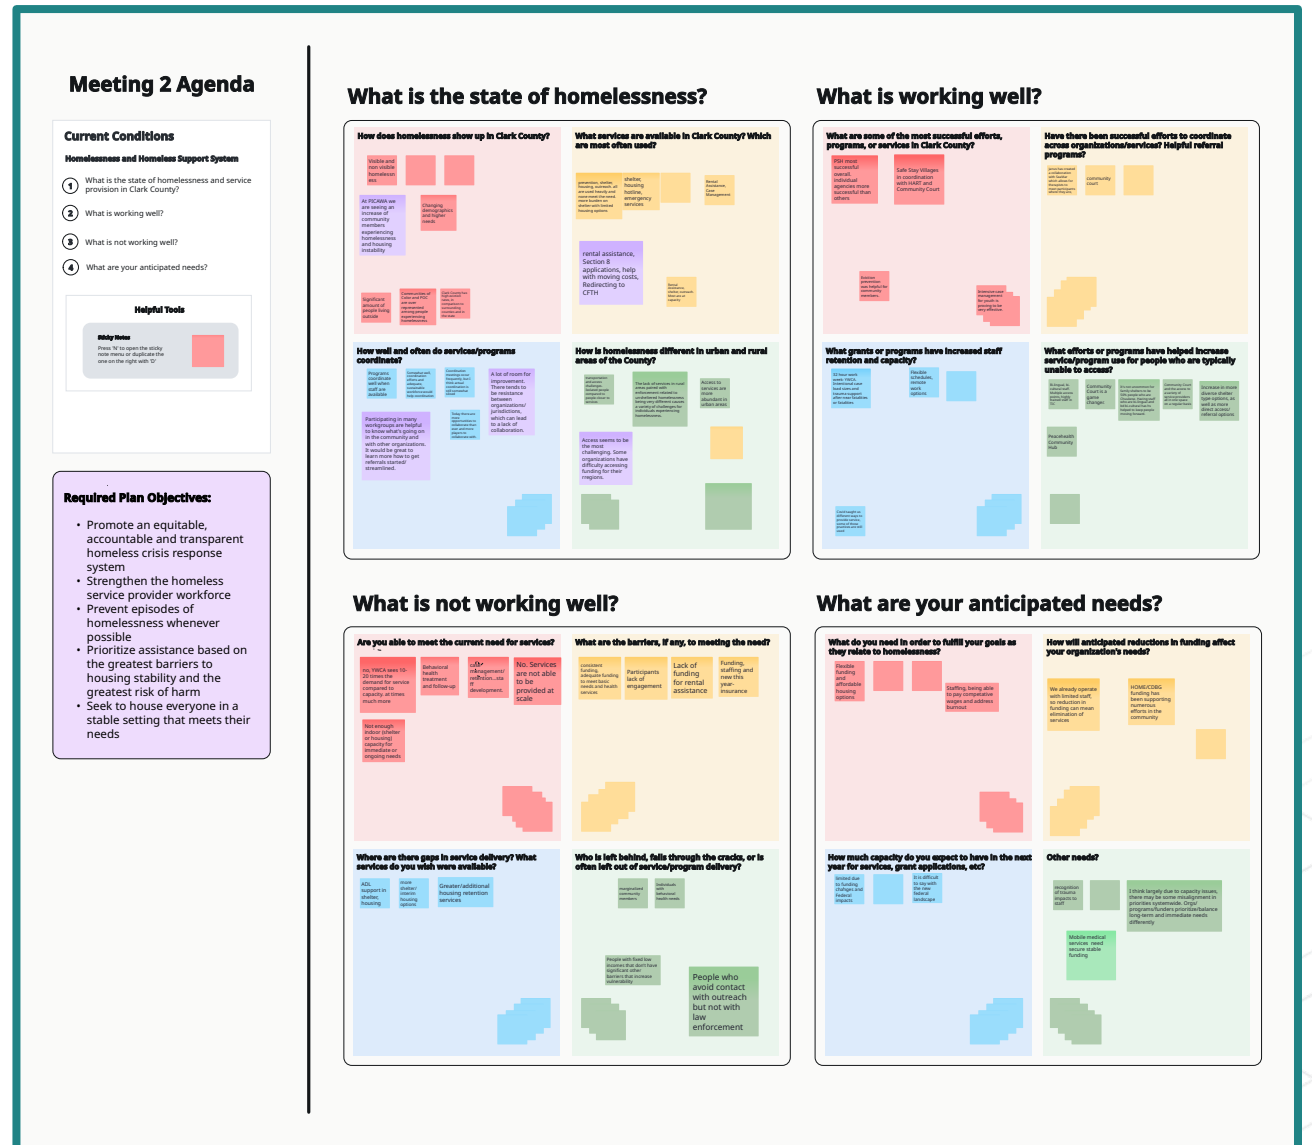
Meeting 2 Agenda

Current Conditions

Homelessness and Homeless Support System

1 What is the state of homelessness and service provision in Clark County?

2 What is working well?

3 What is not working well?

4 What are your anticipated needs?

Helpful Tools

Sticky Notes
Press 'N' to open the sticky note menu or duplicate the one on the right with 'D'

Required Plan Objectives:

• Promote an equitable, accountable and transparent homeless crisis response system
• Strengthen the homeless service provider workforce
• Prevent episodes of homelessness whenever possible
• Prioritize assistance based on the greatest barriers to housing stability and the greatest risk of harm
• Seek to house everyone in a stable setting that meets their needs

What is the state of homelessness?

How does homelessness show up in Clark County?

Visible and non visible homelessness

At PICAWA we are seeing an increase of community members experiencing homelessness and housing instability

Changing demographics and higher needs

Significant amount of people living outside

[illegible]

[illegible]

What services are available in Clark County? Which are most often used?

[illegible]

shelter, housing hotline, emergency services

Rental Assistance, Case Management

rental assistance, Section 8 applications, help with moving costs, Redirecting to CFTH

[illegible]

How well and often do services/programs coordinate?

Programs coordinate well when staff are available

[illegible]

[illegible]

A lot of room for improvement. There tends to be resistance between organizations/ jurisdictions, which can lead to a lack of collaboration.

Participating in many workgroups are helpful to know what's going on in the community and with other organizations. It would be great to learn more how to get referrals started/ streamlined.

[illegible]

How is homelessness different in urban and rural areas of the County?

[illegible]

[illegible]

Access to services are more abundant in urban areas

Access seems to be the most challenging. Some organizations have difficulty accessing funding for their rregions.

What is working well?

What are some of the most successful efforts, programs, or services in Clark County?

PSH most successful overall. Individual agencies more successful than others

Safe Stay Villages in coordination with HART and Community Court

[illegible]

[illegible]

Have there been successful efforts to coordinate across organizations/services? Helpful referral programs?

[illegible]

community court

What grants or programs have increased staff retention and capacity?

32 hour work week; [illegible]

Flexible schedules, remote work options

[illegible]

What efforts or programs have helped increase service/program use for people who are typically unable to access?

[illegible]

Community Court is a game changer

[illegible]

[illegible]

Increase in more diverse shelter type options, as well as more direct access/ referral options

Peacehealth Community Hub

What is not working well?

Are you able to meet the current need for services?

No, YWCA sees 10-20 times the demand for service compared to capacity, at times much more

Behavioral health treatment and follow-up

case management/ retention...staff development.

No. Services are not able to be provided at scale

Not enough indoor (shelter or housing) capacity for immediate or ongoing needs

What are the barriers, if any, to meeting the need?

consistent funding, adequate funding to meet basic needs and health services

Participants lack of engagement

Lack of funding for rental assistance

Funding, staffing and new this year- insurance

Where are there gaps in service delivery? What services do you wish were available?

ADL support in shelter, housing

more shelter/ interim housing options

Greater/additional housing retention services

Who is left behind, falls through the cracks, or is often left out of service/program delivery?

marginalized community members

Individuals with behavioral health needs

People with fixed low incomes that don't have significant other barriers that increase vulnerability

People who avoid contact with outreach but not with law enforcement

What are your anticipated needs?

What do you need in order to fulfill your goals as they relate to homelessness?

Flexible funding and affordable housing options

Staffing, being able to pay competative wages and address burnout

How will anticipated reductions in funding affect your organization's needs?

We already operate with limited staff, so reduction in funding can mean elimination of services

HOME/CDBG funding has been supporting numerous efforts in the community

How much capacity do you expect to have in the next year for services, grant applications, etc?

limited due to funding changes and Federal impacts

It is difficult to say with the new federal landscape

Other needs?

recognition of trauma impacts to staff

I think largely due to capacity issues, there may be some misalignment in priorities systemwide. Orgs/ programs/funders prioritize/balance long-term and immediate needs differently.

Mobile medical services need secure stable funding